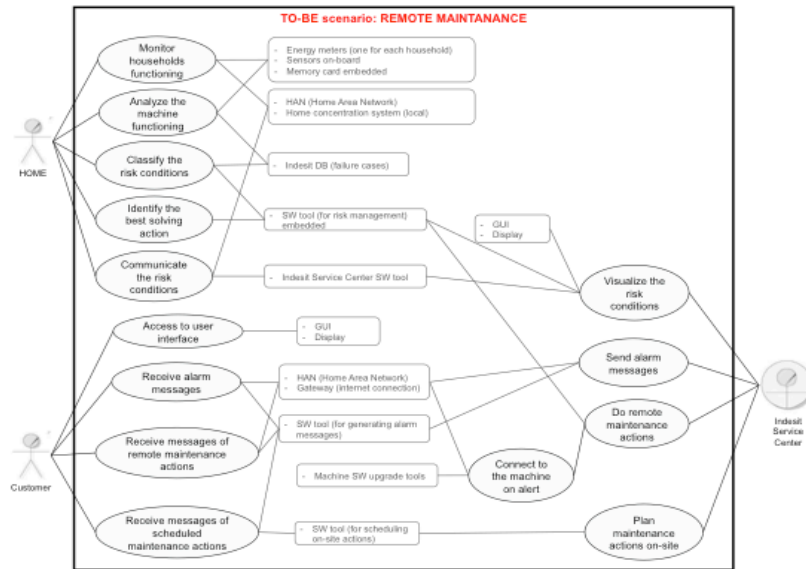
TO-BE scenario: REMOTE MAINTANANCE

HOME

Customer

Indesit Service Center

Monitor households functioning

Analyze the machine functioning

Classify the risk conditions

Identify the best solving action

Communicate the risk conditions

Access to user interface

Receive alarm messages

Receive messages of remote maintenance actions

Receive messages of scheduled maintenance actions

- Energy meters (one for each household)
- Sensors on-board
- Memory card embedded

- HAN (Home Area Network)
- Home concentration system (local)

- Indesit DB (failure cases)

- SW tool (for risk management) embedded

- GUI
- Display

- Indesit Service Center SW tool

- GUI
- Display

- HAN (Home Area Network)
- Gateway (internet connection)

- SW tool (for generating alarm messages)

- Machine SW upgrade tools

- SW tool (for scheduling on-site actions)

Visualize the risk conditions

Send alarm messages

Do remote maintenance actions

Connect to the machine on alert

Plan maintenance actions on-site